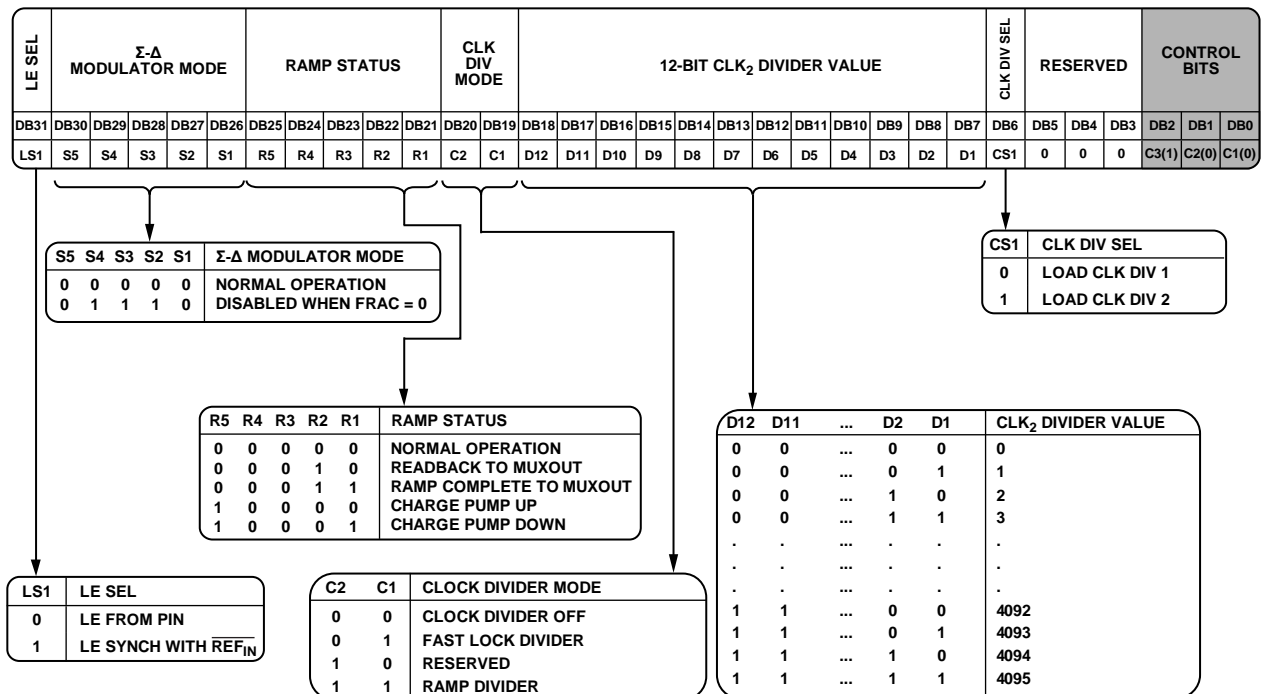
| LE SEL | Σ-Δ MODULATOR MODE | | | | | RAMP STATUS | | | | | CLK DIV MODE | | 12-BIT CLK$_2$ DIVIDER VALUE | | | | | | | | | | | | CLK DIV SEL | RESERVED | | | CONTROL BITS | | |
|---|---|---|---|---|---|---|---|---|---|---|---|---|---|---|---|---|---|---|---|---|---|---|---|---|---|---|---|---|---|---|---|
| DB31 | DB30 | DB29 | DB28 | DB27 | DB26 | DB25 | DB24 | DB23 | DB22 | DB21 | DB20 | DB19 | DB18 | DB17 | DB16 | DB15 | DB14 | DB13 | DB12 | DB11 | DB10 | DB9 | DB8 | DB7 | DB6 | DB5 | DB4 | DB3 | DB2 | DB1 | DB0 |
| LS1 | S5 | S4 | S3 | S2 | S1 | R5 | R4 | R3 | R2 | R1 | C2 | C1 | D12 | D11 | D10 | D9 | D8 | D7 | D6 | D5 | D4 | D3 | D2 | D1 | CS1 | 0 | 0 | 0 | C3(1) | C2(0) | C1(0) |

| S5 | S4 | S3 | S2 | S1 | Σ-Δ MODULATOR MODE |
|---|---|---|---|---|---|
| 0 | 0 | 0 | 0 | 0 | NORMAL OPERATION |
| 0 | 1 | 1 | 1 | 0 | DISABLED WHEN FRAC = 0 |

| CS1 | CLK DIV SEL |
|---|---|
| 0 | LOAD CLK DIV 1 |
| 1 | LOAD CLK DIV 2 |

| R5 | R4 | R3 | R2 | R1 | RAMP STATUS |
|---|---|---|---|---|---|
| 0 | 0 | 0 | 0 | 0 | NORMAL OPERATION |
| 0 | 0 | 0 | 1 | 0 | READBACK TO MUXOUT |
| 0 | 0 | 0 | 1 | 1 | RAMP COMPLETE TO MUXOUT |
| 1 | 0 | 0 | 0 | 0 | CHARGE PUMP UP |
| 1 | 0 | 0 | 0 | 1 | CHARGE PUMP DOWN |

| D12 | D11 | ... | D2 | D1 | CLK$_2$ DIVIDER VALUE |
|---|---|---|---|---|---|
| 0 | 0 | ... | 0 | 0 | 0 |
| 0 | 0 | ... | 0 | 1 | 1 |
| 0 | 0 | ... | 1 | 0 | 2 |
| 0 | 0 | ... | 1 | 1 | 3 |
| . | . | ... | . | . | . |
| . | . | ... | . | . | . |
| . | . | ... | . | . | . |
| 1 | 1 | ... | 0 | 0 | 4092 |
| 1 | 1 | ... | 0 | 1 | 4093 |
| 1 | 1 | ... | 1 | 0 | 4094 |
| 1 | 1 | ... | 1 | 1 | 4095 |

| LS1 | LE SEL |
|---|---|
| 0 | LE FROM PIN |
| 1 | LE SYNCH WITH $\overline{REF_{IN}}$ |

| C2 | C1 | CLOCK DIVIDER MODE |
|---|---|---|
| 0 | 0 | CLOCK DIVIDER OFF |
| 0 | 1 | FAST LOCK DIVIDER |
| 1 | 0 | RESERVED |
| 1 | 1 | RAMP DIVIDER |